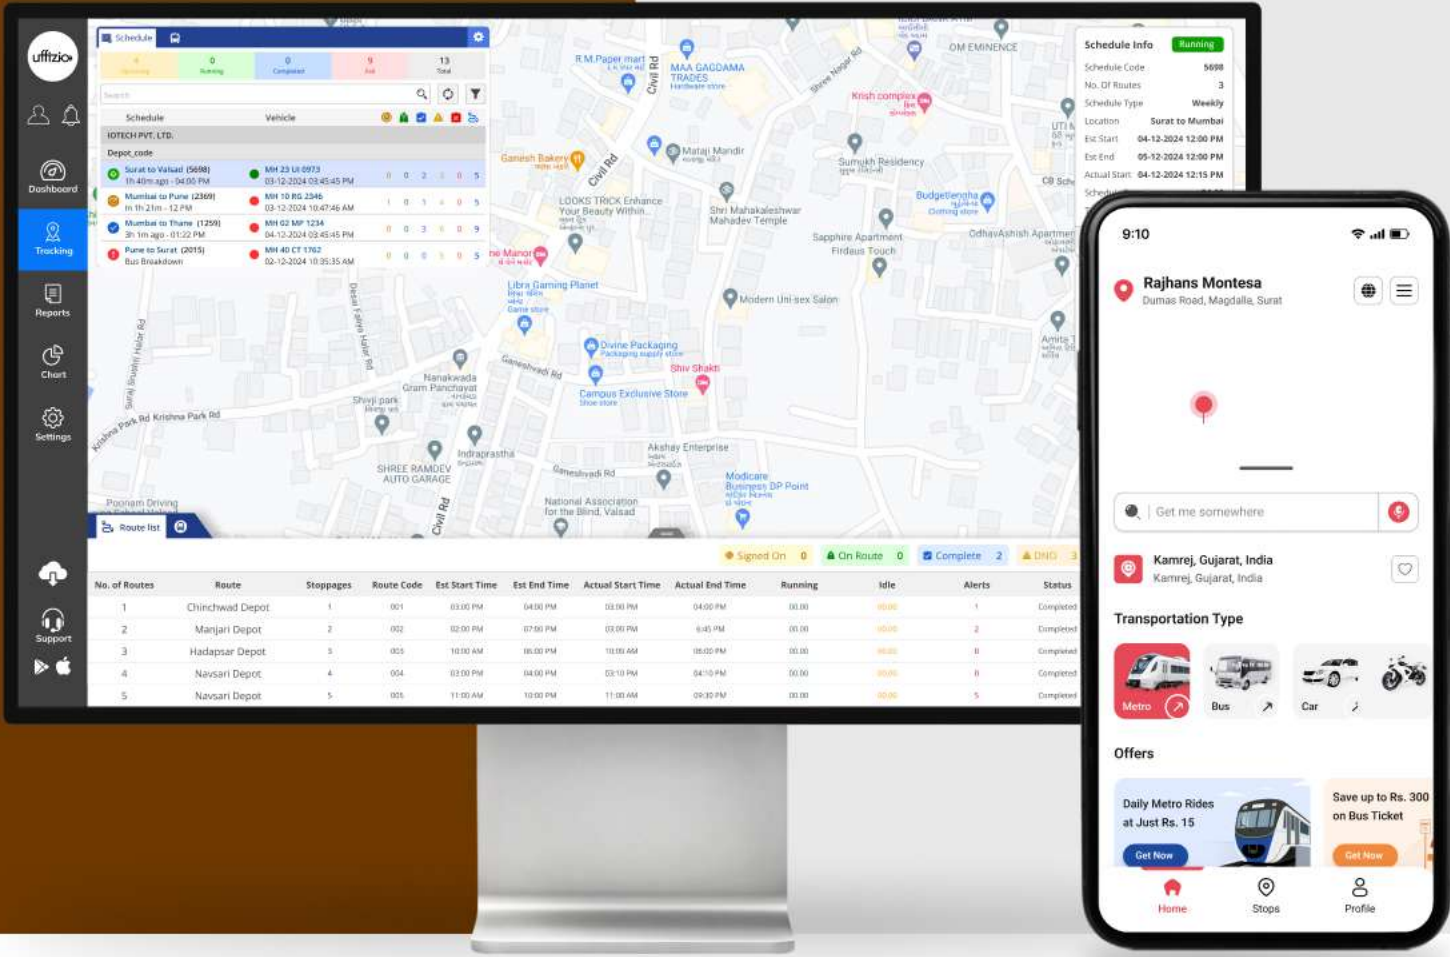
uffizio

Dashboard
Tracking
Reports
Chart
Settings
Support

Schedule

| 4 | 0 | 0 | 9 | 13 |
|---|---|---|---|---|
| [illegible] | Running | Completed | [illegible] | Total |

Search

Schedule Vehicle

IOTECH PVT. LTD.

Depot_code

Surat to Valsad (5698) 1h 40m ago - 04:00 PM | MH 23 UI 0973 03-12-2024 03:45:45 PM | 0 0 2 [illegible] 0 5
Mumbai to Pune (2369) 1h 21m - 12 PM | MH 10 RG 2346 03-12-2024 10:47:46 AM | 1 0 1 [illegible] 0 5
Mumbai to Thane (1259) 3h 1m ago - 01:22 PM | MH 02 MP 1234 04-12-2024 03:45:45 PM | 0 0 3 0 0 9
Pune to Surat (2015) Bus Breakdown | MH 40 CT 1762 02-12-2024 10:35:35 AM | 0 0 0 0 0 5

Route list

R.M.Paper mart
MAA GAGDAMA TRADES Hardware store
Civil Rd
OM EMINENCE
Krish complex
Ganesh Bakery
Mataji Mandir
Sumukh Residency
Budgetlencha Clothing store
LOOKS TRICK Enhance Your Beauty Within
Shri Mahakaleshwar Mahadev Temple
Sapphire Apartment
Firdaus Touch
OdhavAshish Apartment
Manor
Libra Gaming Planet Game store
Modern Uni-sex Salon
Divine Packaging Packaging supply store
Shiv Shakti
Campus Exclusive Store Shoe store
Nanakwada Gram Panchayat
Shivji park
Krishna Park Rd
Indraprastha
Akshay Enterprise
SHREE RAMDEV AUTO GARAGE
Ganeshvadi Rd
Modicare Business DP Point
National Association for the Blind, Valsad
Poonam Driving
Desai Faliya Halar Rd
Suraj Brushn Halar Rd
Amita

Schedule Info Running
Schedule Code 5698
No. Of Routes 3
Schedule Type Weekly
Location Surat to Mumbai
Est Start 04-12-2024 12:00 PM
Est End 05-12-2024 12:00 PM
Actual Start 04-12-2024 12:15 PM

Signed On 0 On Route 0 Complete 2 DNG 3

| No. of Routes | Route | Stoppages | Route Code | Est Start Time | Est End Time | Actual Start Time | Actual End Time | Running | Idle | Alerts | Status |
|---|---|---|---|---|---|---|---|---|---|---|---|
| 1 | Chinchwad Depot | 1 | 001 | 03:00 PM | 04:00 PM | 03:00 PM | 04:00 PM | 00:00 | 00:00 | 1 | Completed |
| 2 | Manjari Depot | 2 | 002 | 02:00 PM | 07:00 PM | 03:00 PM | 6:45 PM | 00:00 | 00:00 | 2 | Completed |
| 3 | Hadapsar Depot | 5 | 003 | 10:00 AM | 06:00 PM | 10:00 AM | 06:00 PM | 00:00 | 00:00 | 0 | Completed |
| 4 | Navsari Depot | 4 | 004 | 03:00 PM | 04:00 PM | 03:10 PM | 04:10 PM | 00:00 | 00:00 | 0 | Completed |
| 5 | Navsari Depot | 5 | 005 | 11:00 AM | 10:00 PM | 11:00 AM | 09:30 PM | 00:00 | 00:00 | 5 | Completed |

9:10
Rajhans Montesa
Dumas Road, Magdalla, Surat
Get me somewhere
Kamrej, Gujarat, India
Kamrej, Gujarat, India
Transportation Type
Metro
Bus
Car
Offers
Daily Metro Rides at Just Rs. 15
Get Now
Save up to Rs. 300 on Bus Ticket
Get Now
Home
Stops
Profile